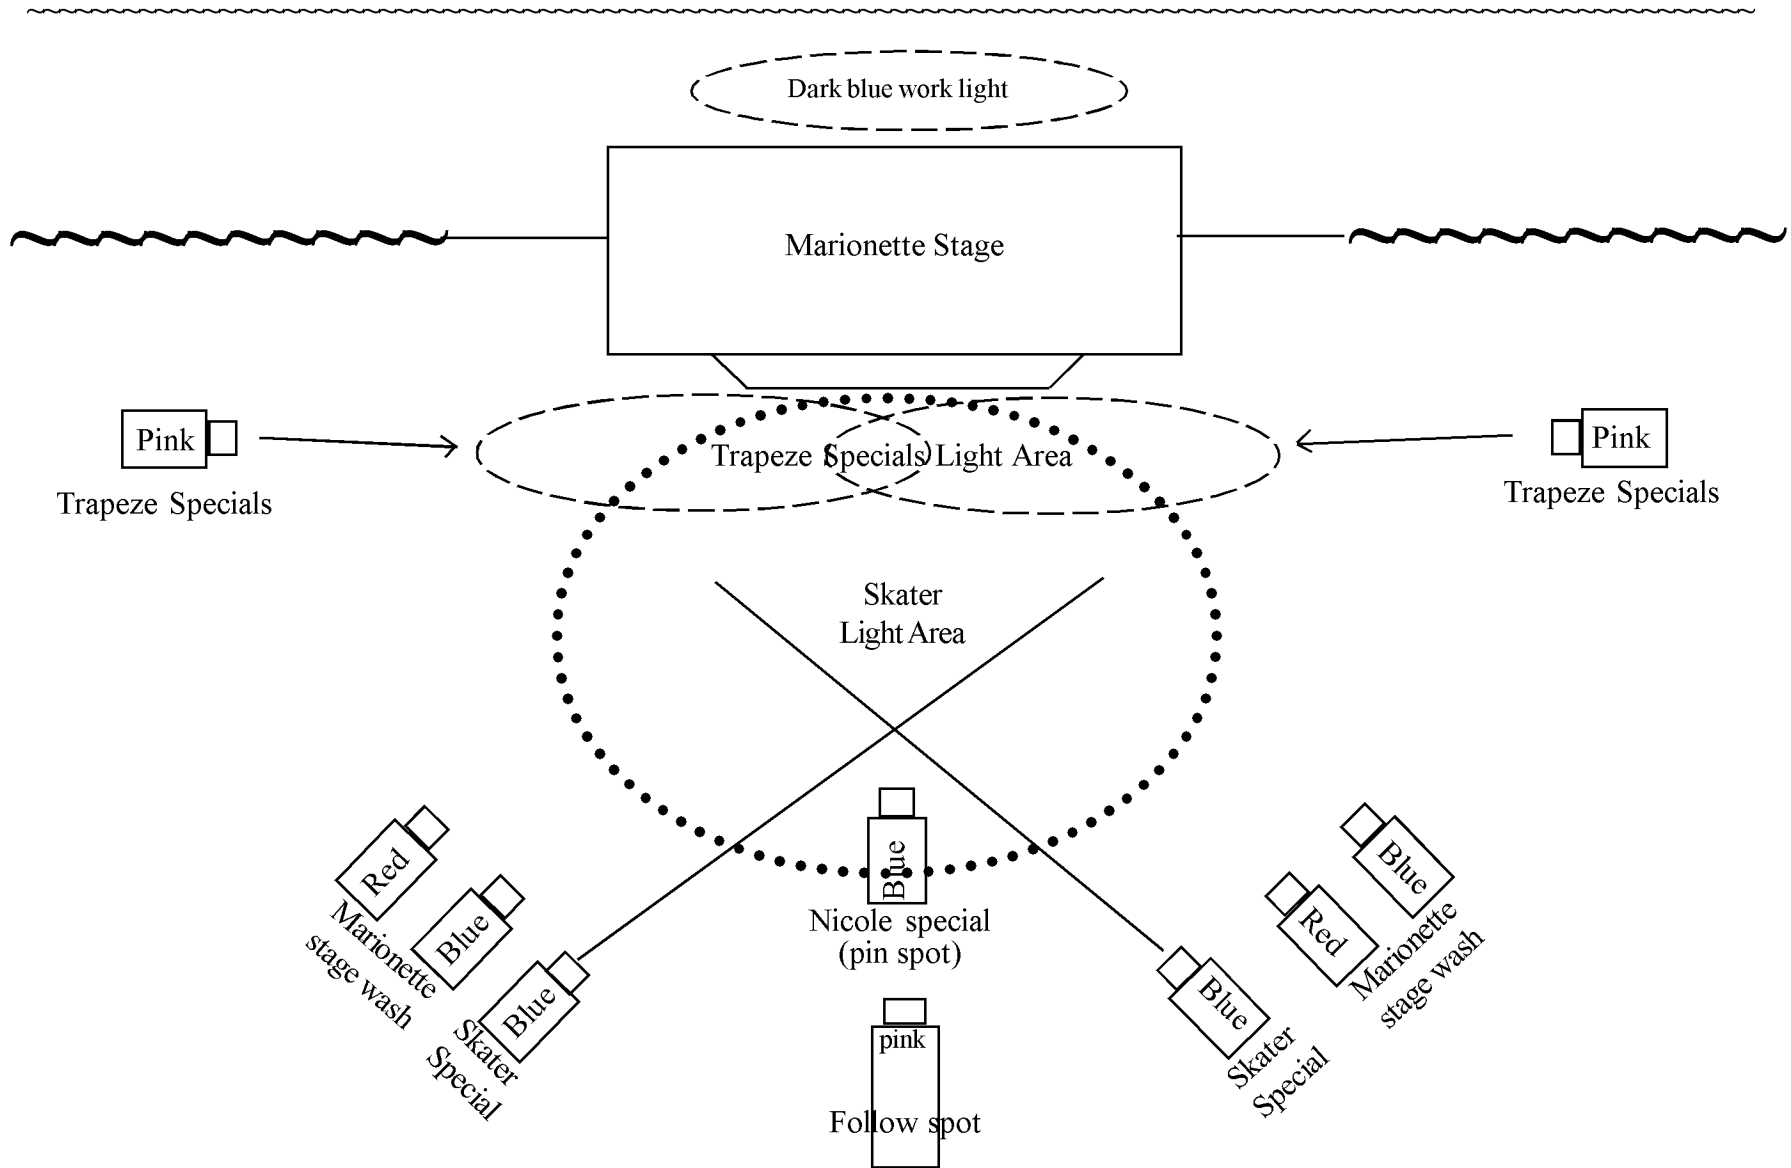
Dark blue work light

Marionette Stage

Pink

Trapeze Specials

Trapeze Specials Light Area

Pink

Trapeze Specials

Skater Light Area

Red

Marionette stage wash

Blue

Blue

Skater Special

Blue

Nicole special (pin spot)

pink

Follow spot

Blue

Skater Special

Red

Blue

Marionette stage wash